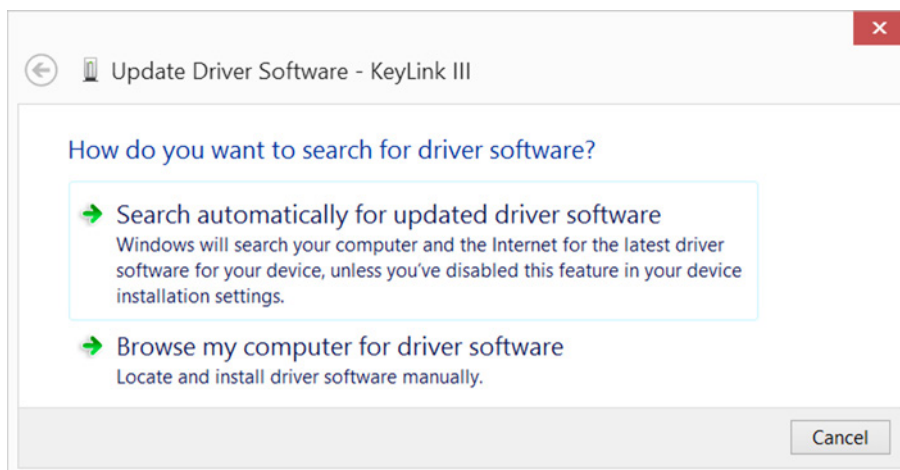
Update Driver Software - KeyLink III

How do you want to search for driver software?

Search automatically for updated driver software
Windows will search your computer and the Internet for the latest driver software for your device, unless you've disabled this feature in your device installation settings.

Browse my computer for driver software
Locate and install driver software manually.

Cancel